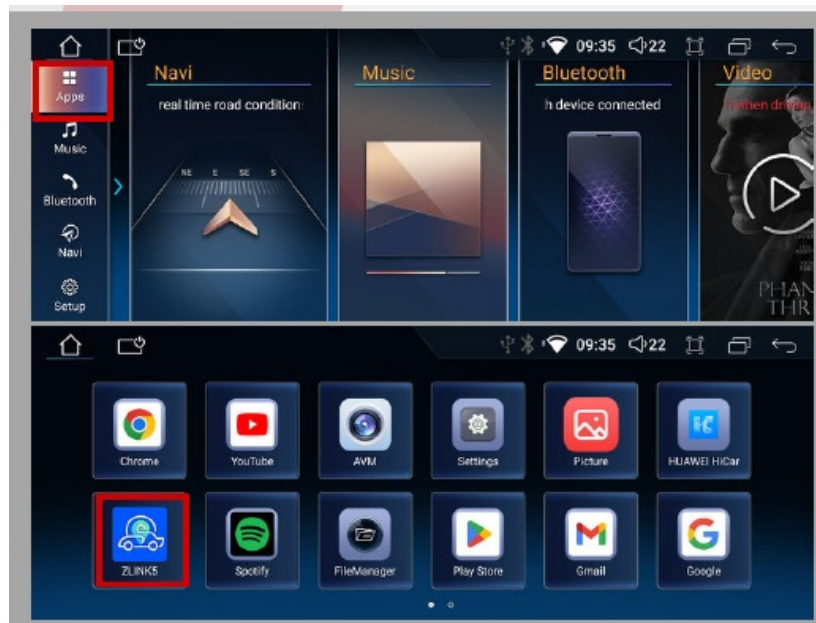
09:35 22

Apps
Music
Bluetooth
Navi
Setup

Navi
real time road condition

NE E SE S

Music

Bluetooth
h device connected

Video
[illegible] when driving

PHAN
THR

09:35 22

Chrome
YouTube
AVM
Settings
Picture
HUAWEI HiCar
ZLINK5
Spotify
FileManager
Play Store
Gmail
Google